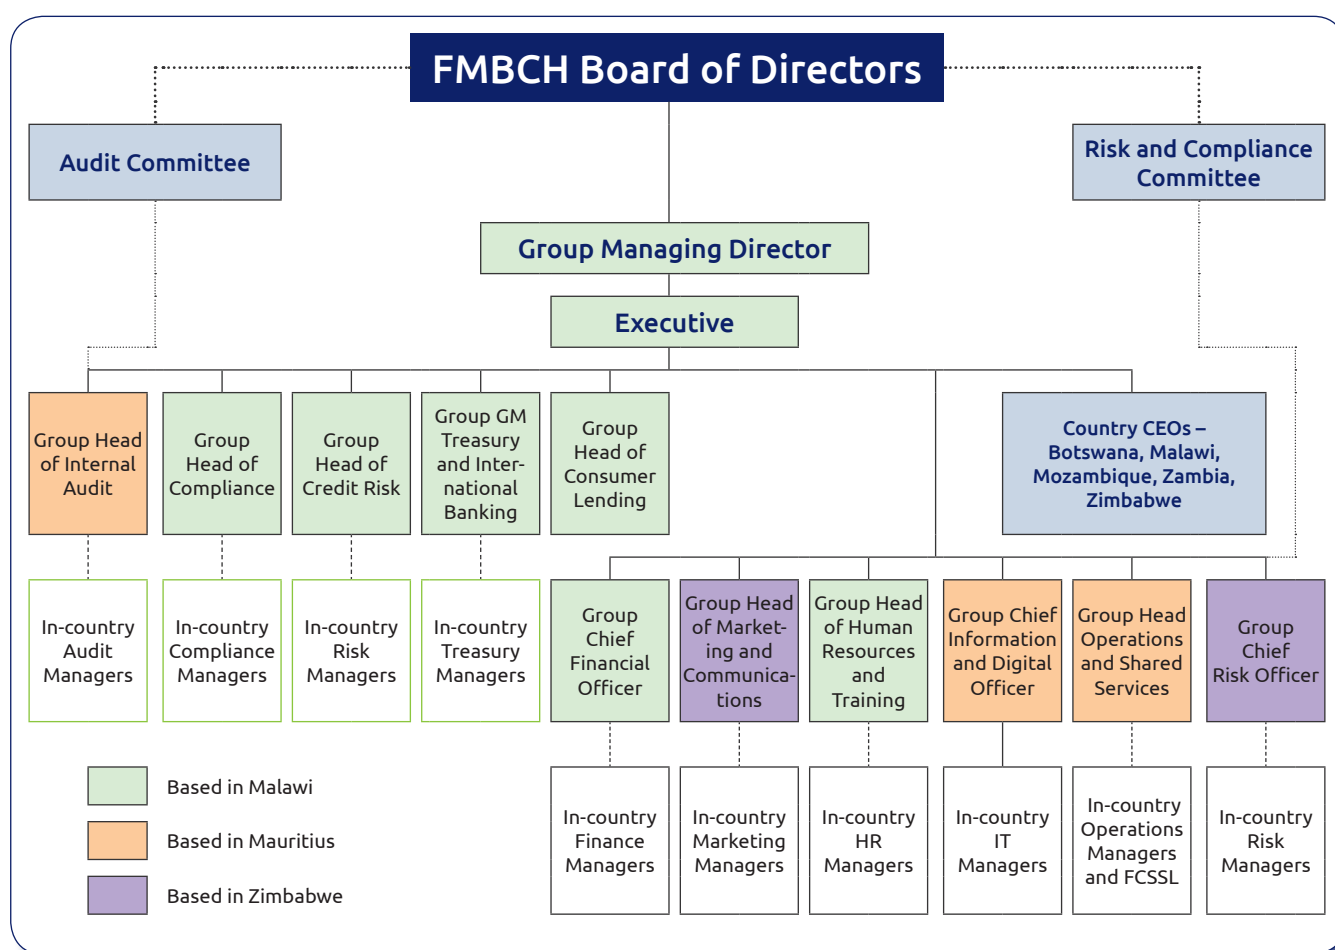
FMBCH Board of Directors

Audit Committee

Risk and Compliance Committee

Group Managing Director

Executive

Group Head of Internal Audit

Group Head of Compliance

Group Head of Credit Risk

Group GM Treasury and International Banking

Group Head of Consumer Lending

Country CEOs – Botswana, Malawi, Mozambique, Zambia, Zimbabwe

In-country Audit Managers

In-country Compliance Managers

In-country Risk Managers

In-country Treasury Managers

Group Chief Financial Officer

Group Head of Marketing and Communications

Group Head of Human Resources and Training

Group Chief Information and Digital Officer

Group Head Operations and Shared Services

Group Chief Risk Officer

In-country Finance Managers

In-country Marketing Managers

In-country HR Managers

In-country IT Managers

In-country Operations Managers and FCSSL

In-country Risk Managers

Based in Malawi

Based in Mauritius

Based in Zimbabwe